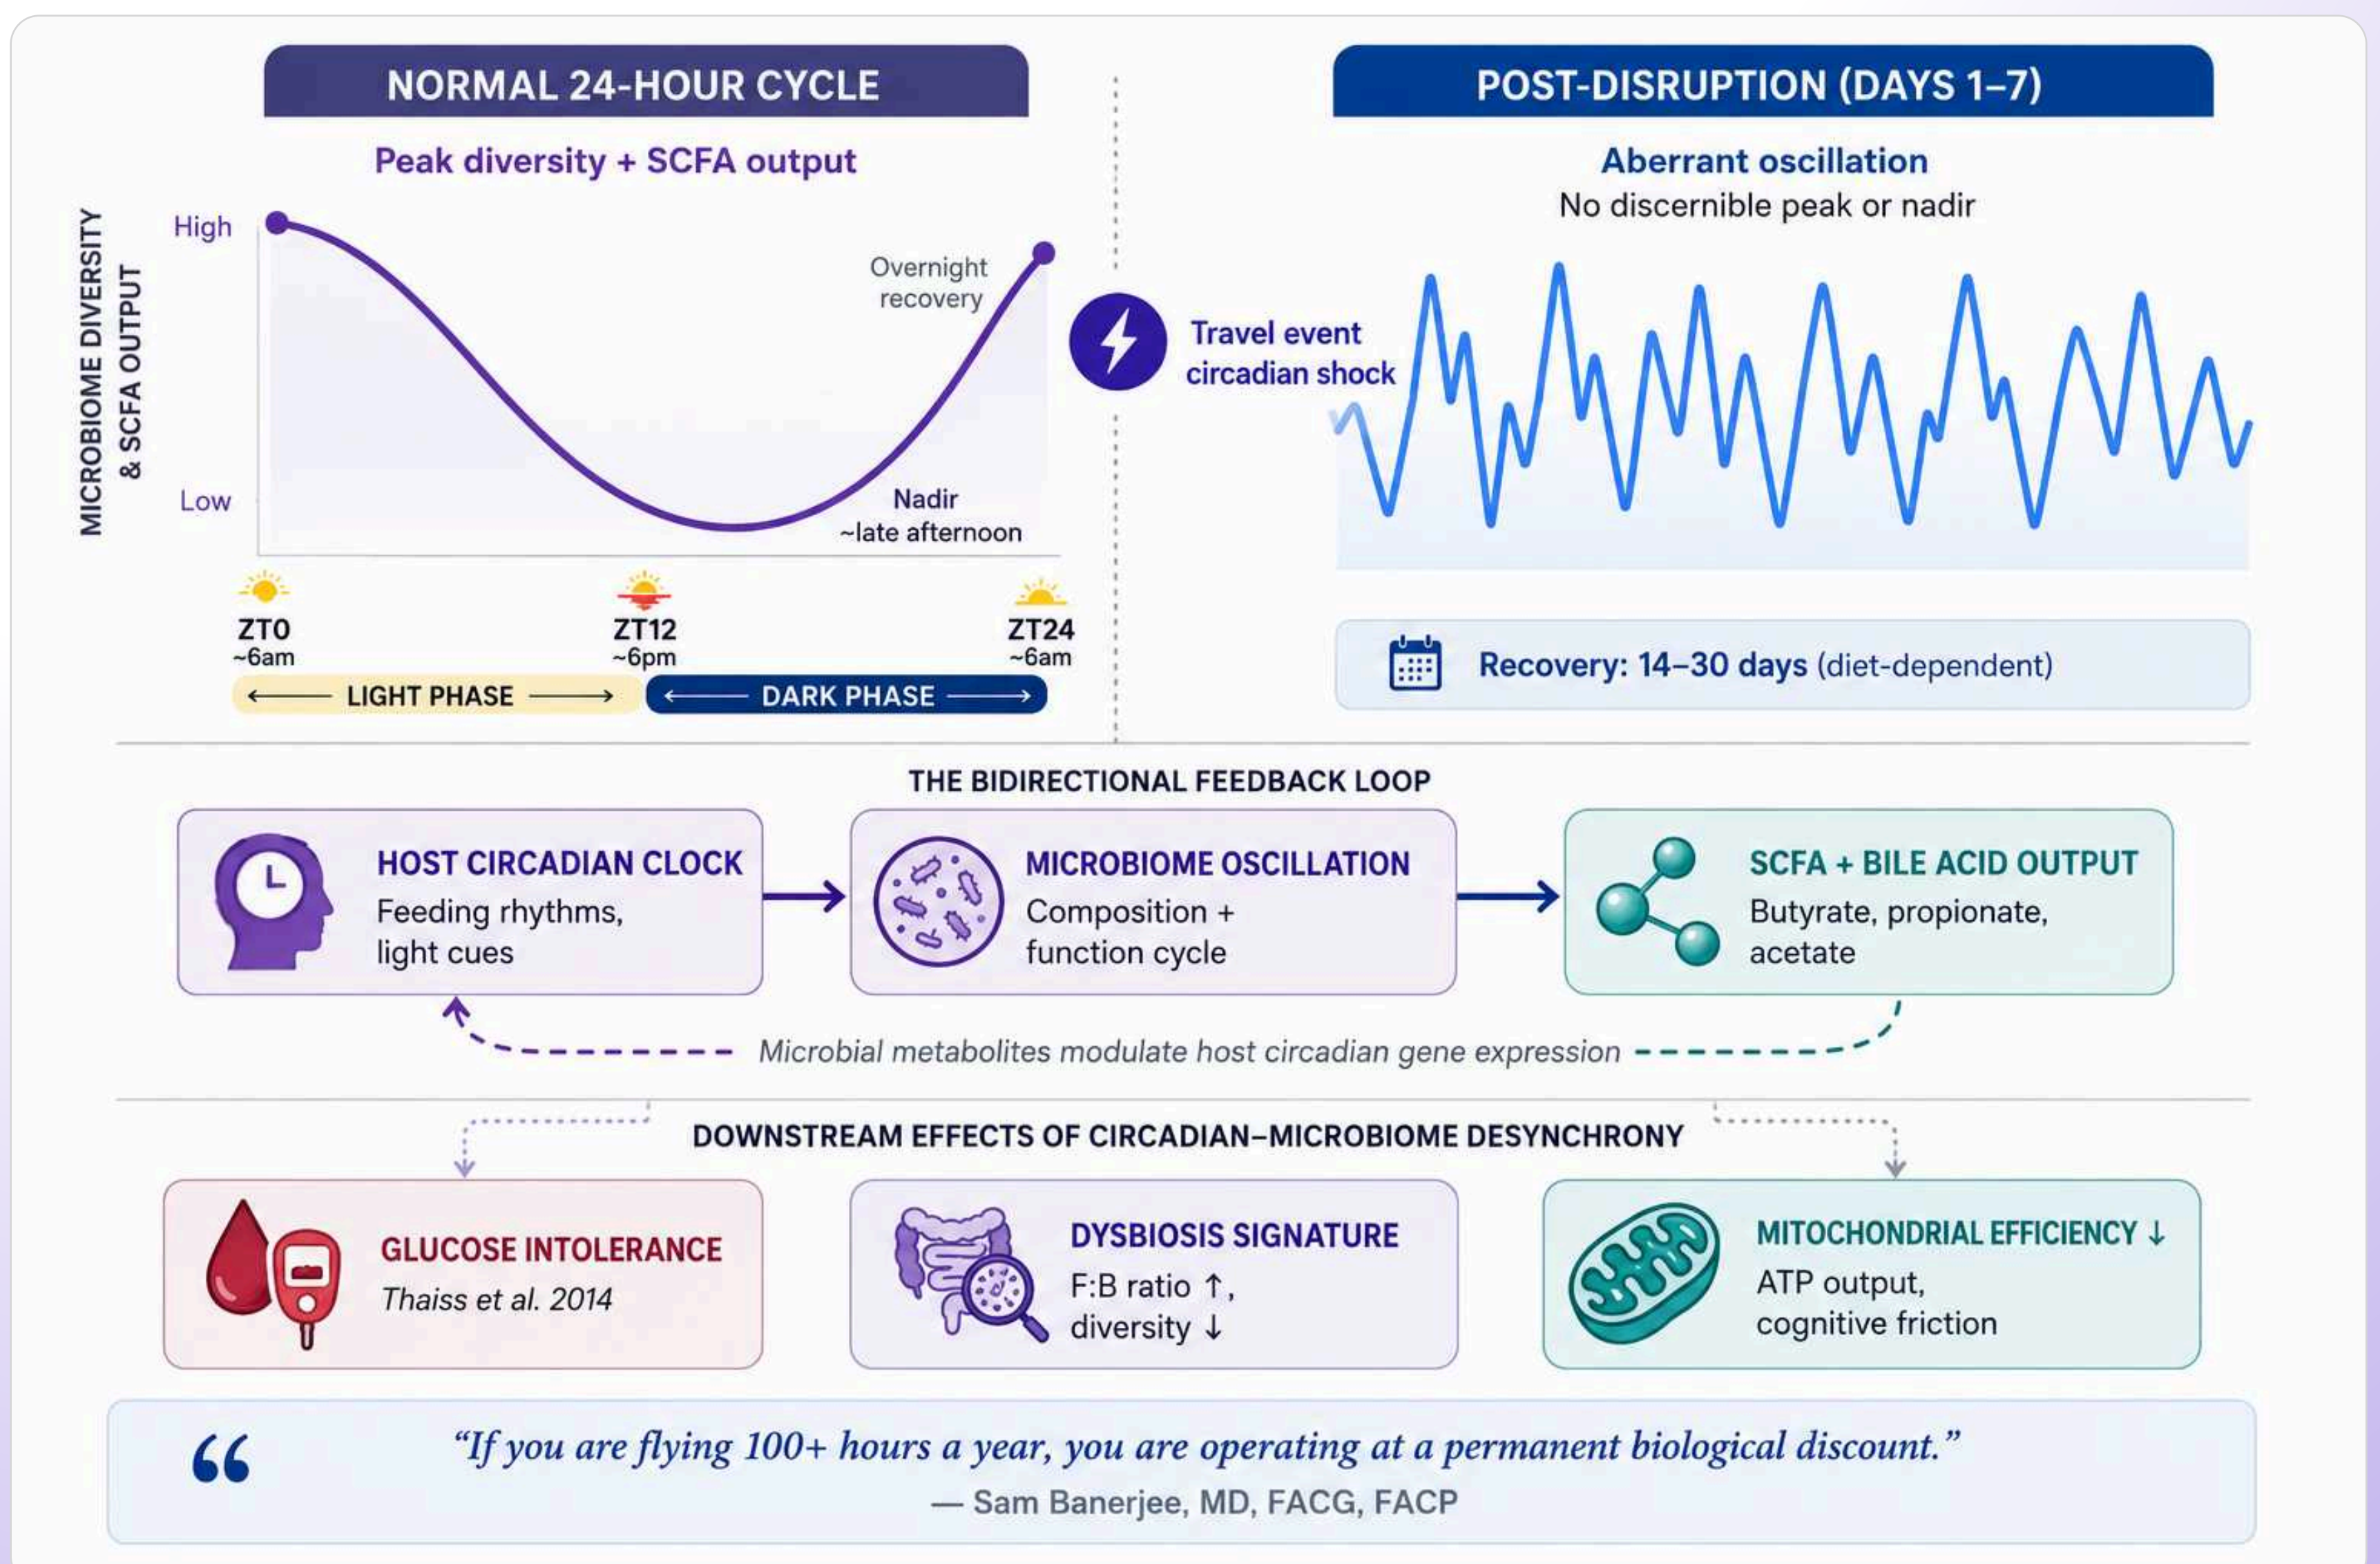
NORMAL 24-HOUR CYCLE

Peak diversity + SCFA output

MICROBIOME DIVERSITY & SCFA OUTPUT

High

Low

Overnight recovery

Nadir ~late afternoon

ZT0 ~6am

ZT12 ~6pm

ZT24 ~6am

LIGHT PHASE

DARK PHASE

POST-DISRUPTION (DAYS 1–7)

Aberrant oscillation

No discernible peak or nadir

Travel event circadian shock

Recovery: 14–30 days (diet-dependent)

THE BIDIRECTIONAL FEEDBACK LOOP

HOST CIRCADIAN CLOCK
Feeding rhythms, light cues

MICROBIOME OSCILLATION
Composition + function cycle

SCFA + BILE ACID OUTPUT
Butyrate, propionate, acetate

Microbial metabolites modulate host circadian gene expression

DOWNSTREAM EFFECTS OF CIRCADIAN–MICROBIOME DESYNCHRONY

GLUCOSE INTOLERANCE
Thaiss et al. 2014

DYSBIOSIS SIGNATURE
F:B ratio ↑, diversity ↓

MITOCHONDRIAL EFFICIENCY ↓
ATP output, cognitive friction

“If you are flying 100+ hours a year, you are operating at a permanent biological discount.”
— Sam Banerjee, MD, FACG, FACP